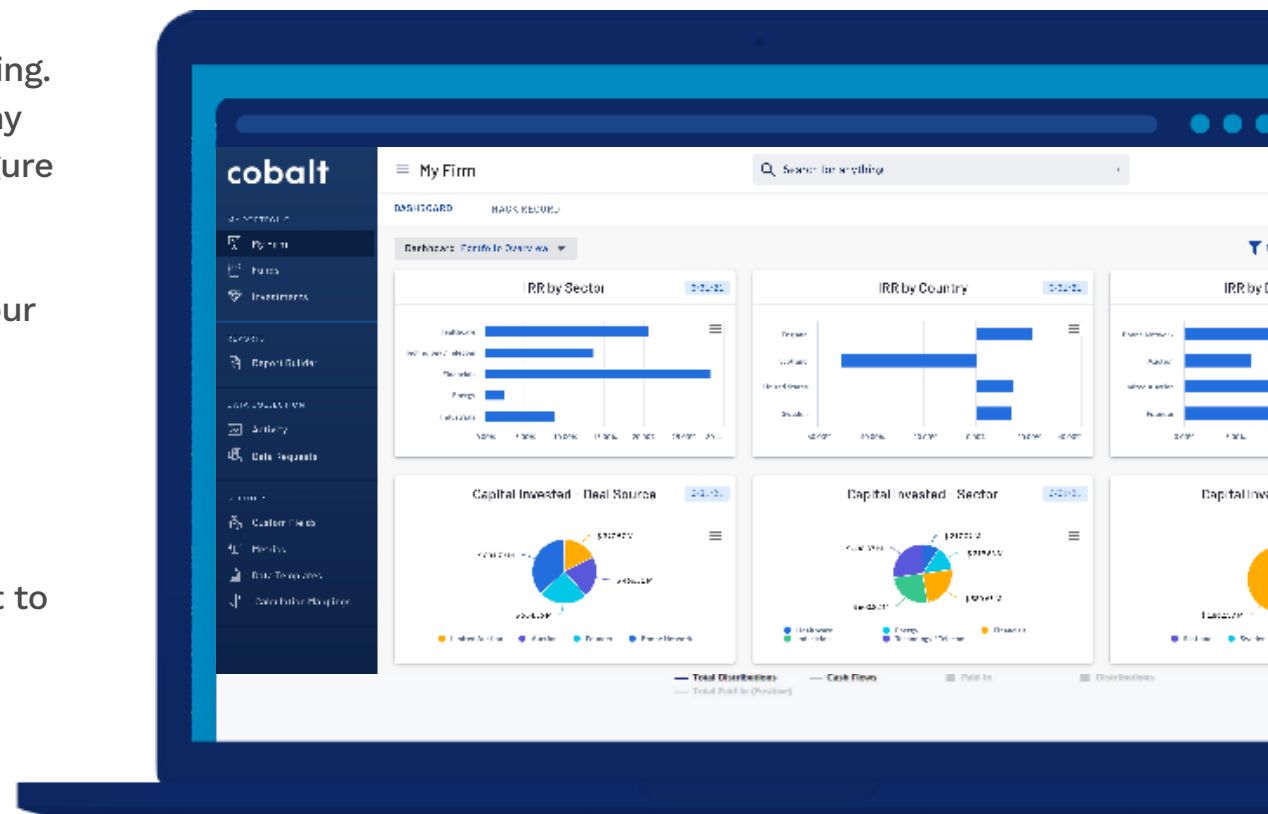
ing.
ay
ure

our

t to

cobalt

My Firm

Search for anything

DASHBOARD TRACK RECORD

Dashboard: Portfolio Overview

My Firm
Funds
Investments

Report Builder

Activity
Data Requests

Custom Fields
Metrics
Data Templates
Calculation Mappings

IRR by Sector

IRR by Country

IRR by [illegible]

Capital Invested - Deal Source

Capital Invested - Sector

Capital Inv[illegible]

Total Distributions
Cash Flows
Paid In
Distributions
Total Paid In (Residual)